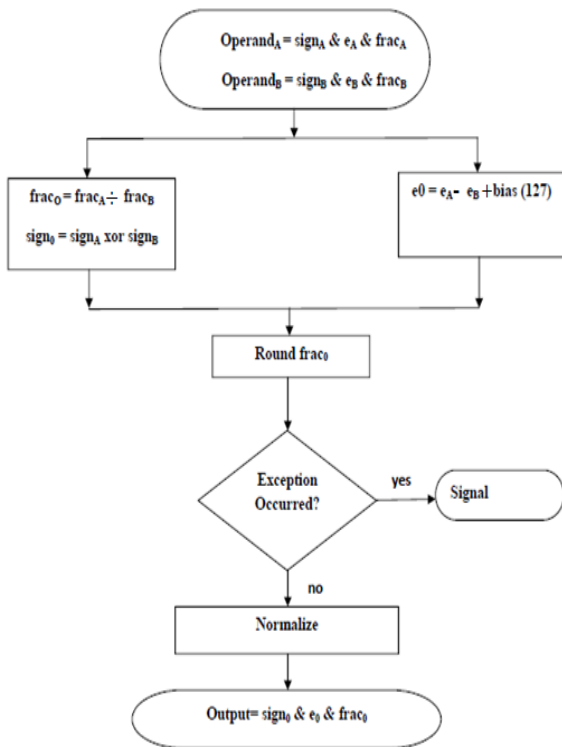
$Operand_A = sign_A \& e_A \& frac_A$

$Operand_B = sign_B \& e_B \& frac_B$

$frac_O = frac_A \div frac_B$

$sign_0 = sign_A$ xor $sign_B$

$e0 = e_A - e_B + bias (127)$

Round $frac_0$

Exception Occurred?

yes

Signal

no

Normalize

Output= $sign_0 \& e_0 \& frac_0$